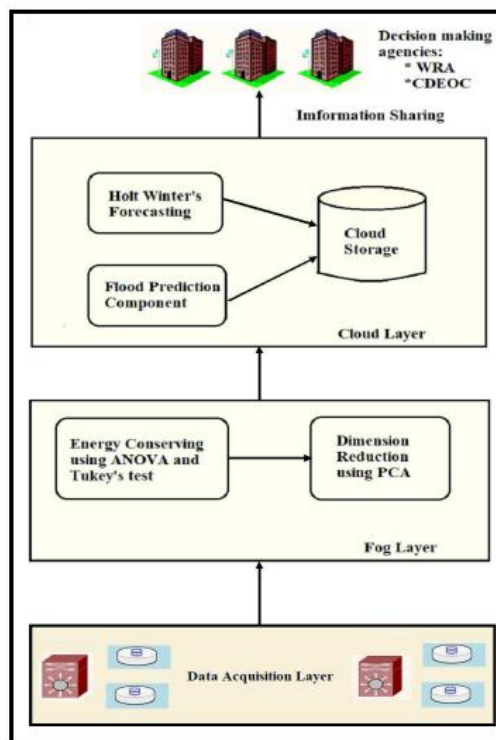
Decision making agencies:
* WRA
*CDEOC

Imformation Sharing

Holt Winter's Forecasting

Cloud Storage

Flood Prediction Component

Cloud Layer

Energy Conserving using ANOVA and Tukey's test

Dimension Reduction using PCA

Fog Layer

Data Acquisition Layer